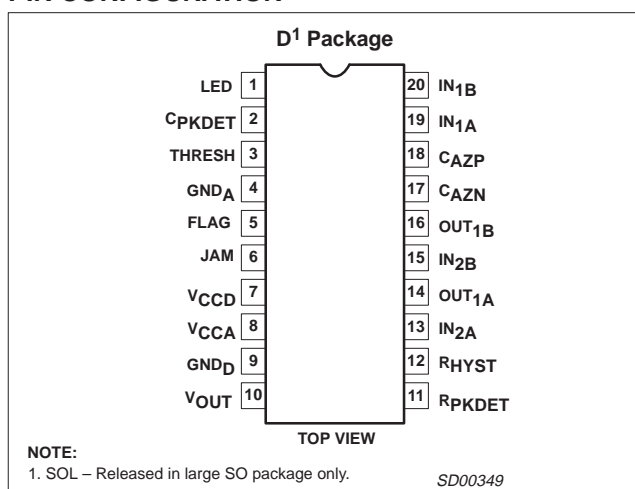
D$^1$ Package

| | | | |
|---|---|---|---|
| LED | 1 | 20 | IN$_{1B}$ |
| C$_{PKDET}$ | 2 | 19 | IN$_{1A}$ |
| THRESH | 3 | 18 | C$_{AZP}$ |
| GND$_A$ | 4 | 17 | C$_{AZN}$ |
| FLAG | 5 | 16 | OUT$_{1B}$ |
| JAM | 6 | 15 | IN$_{2B}$ |
| V$_{CCD}$ | 7 | 14 | OUT$_{1A}$ |
| V$_{CCA}$ | 8 | 13 | IN$_{2A}$ |
| GND$_D$ | 9 | 12 | R$_{HYST}$ |
| V$_{OUT}$ | 10 | 11 | R$_{PKDET}$ |

TOP VIEW

NOTE:
1. SOL – Released in large SO package only.

SD00349